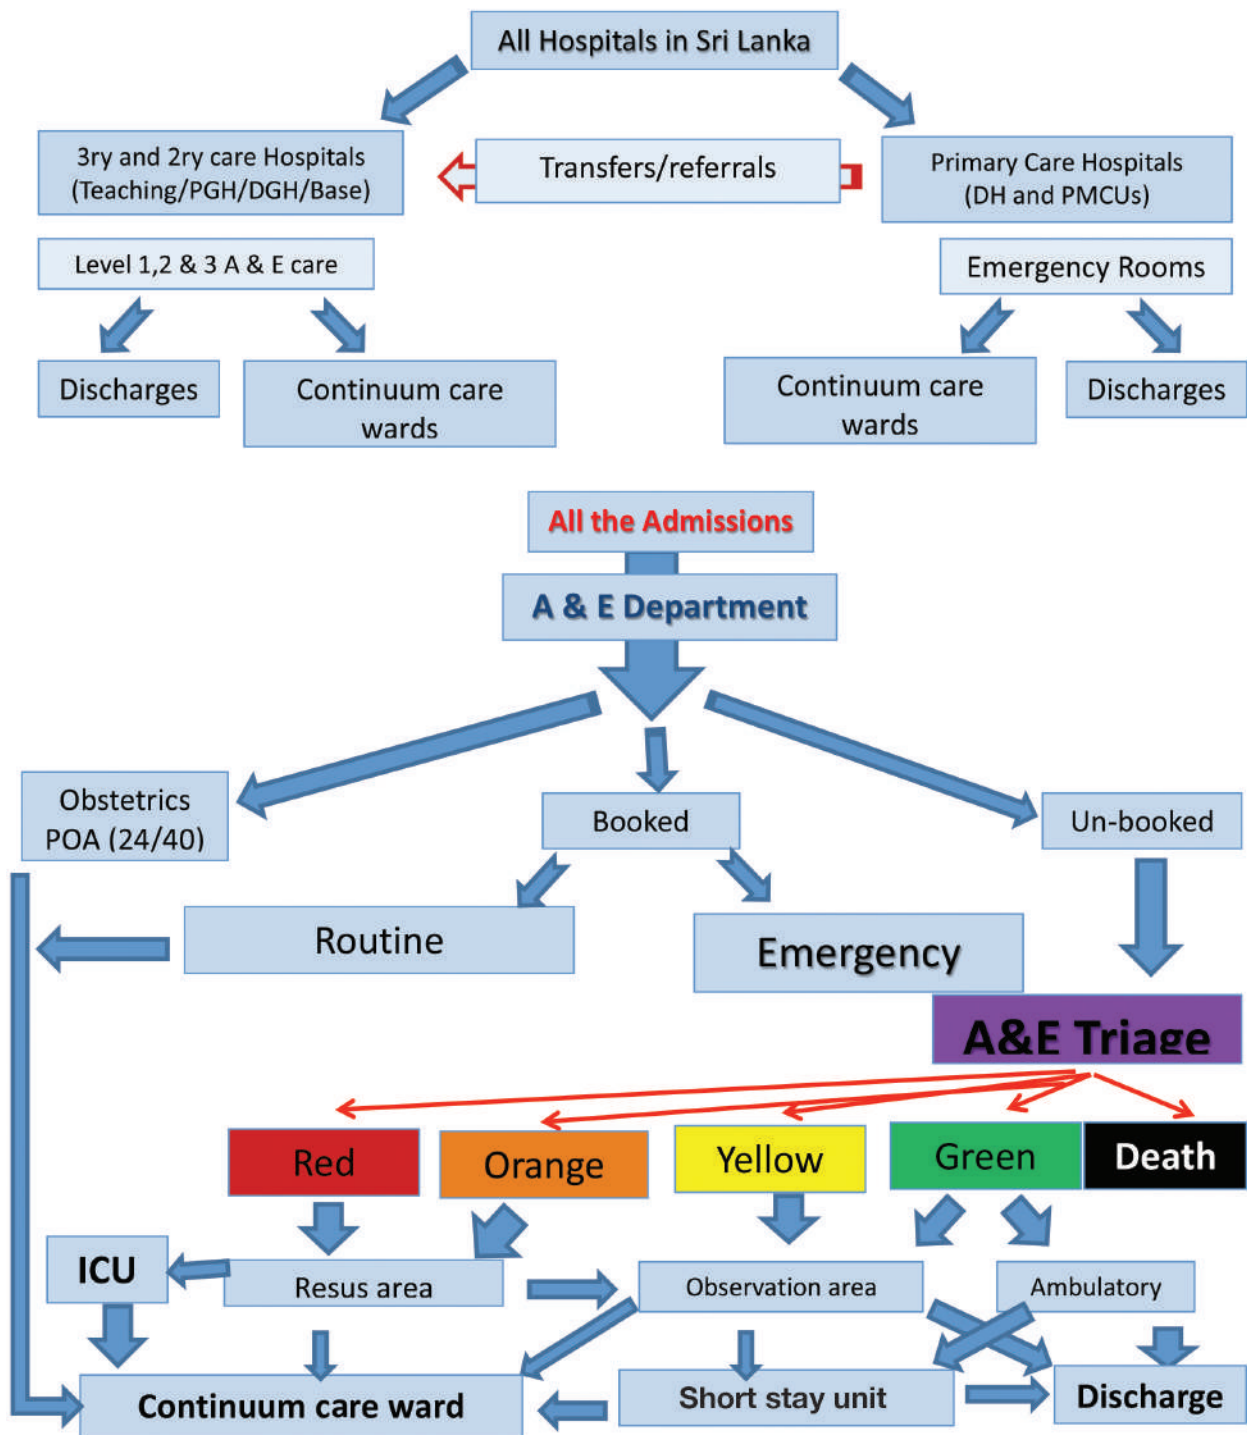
All Hospitals in Sri Lanka

3ry and 2ry care Hospitals (Teaching/PGH/DGH/Base)

Transfers/referrals

Primary Care Hospitals (DH and PMCUs)

Level 1,2 & 3 A & E care

Emergency Rooms

Discharges

Continuum care wards

Continuum care wards

Discharges

All the Admissions

A & E Department

Obstetrics POA (24/40)

Booked

Un-booked

Routine

Emergency

A&E Triage

Red

Orange

Yellow

Green

Death

ICU

Resus area

Observation area

Ambulatory

Continuum care ward

Short stay unit

Discharge